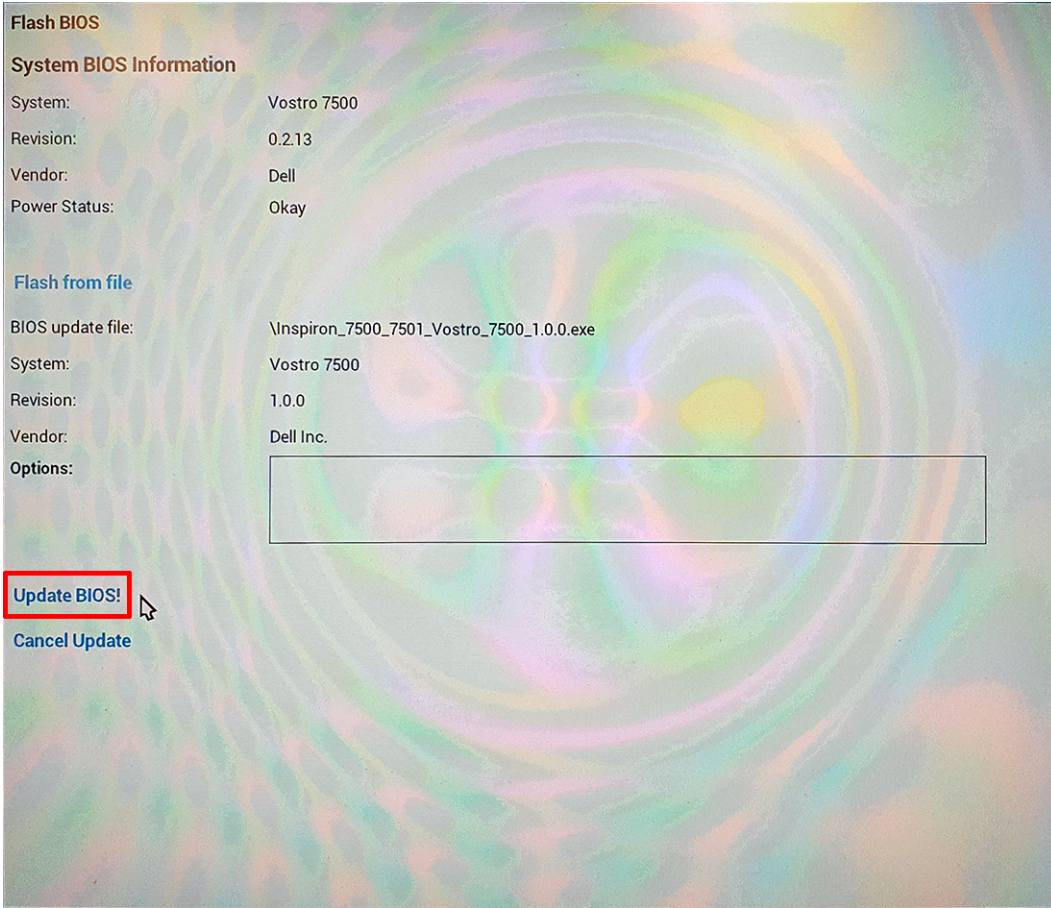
Flash BIOS

System BIOS Information

| | |
|---|---|
| System: | Vostro 7500 |
| Revision: | 0.2.13 |
| Vendor: | Dell |
| Power Status: | Okay |

Flash from file

| | |
|---|---|
| BIOS update file: | \Inspiron_7500_7501_Vostro_7500_1.0.0.exe |
| System: | Vostro 7500 |
| Revision: | 1.0.0 |
| Vendor: | Dell Inc. |
| Options: | |

Update BIOS!

Cancel Update